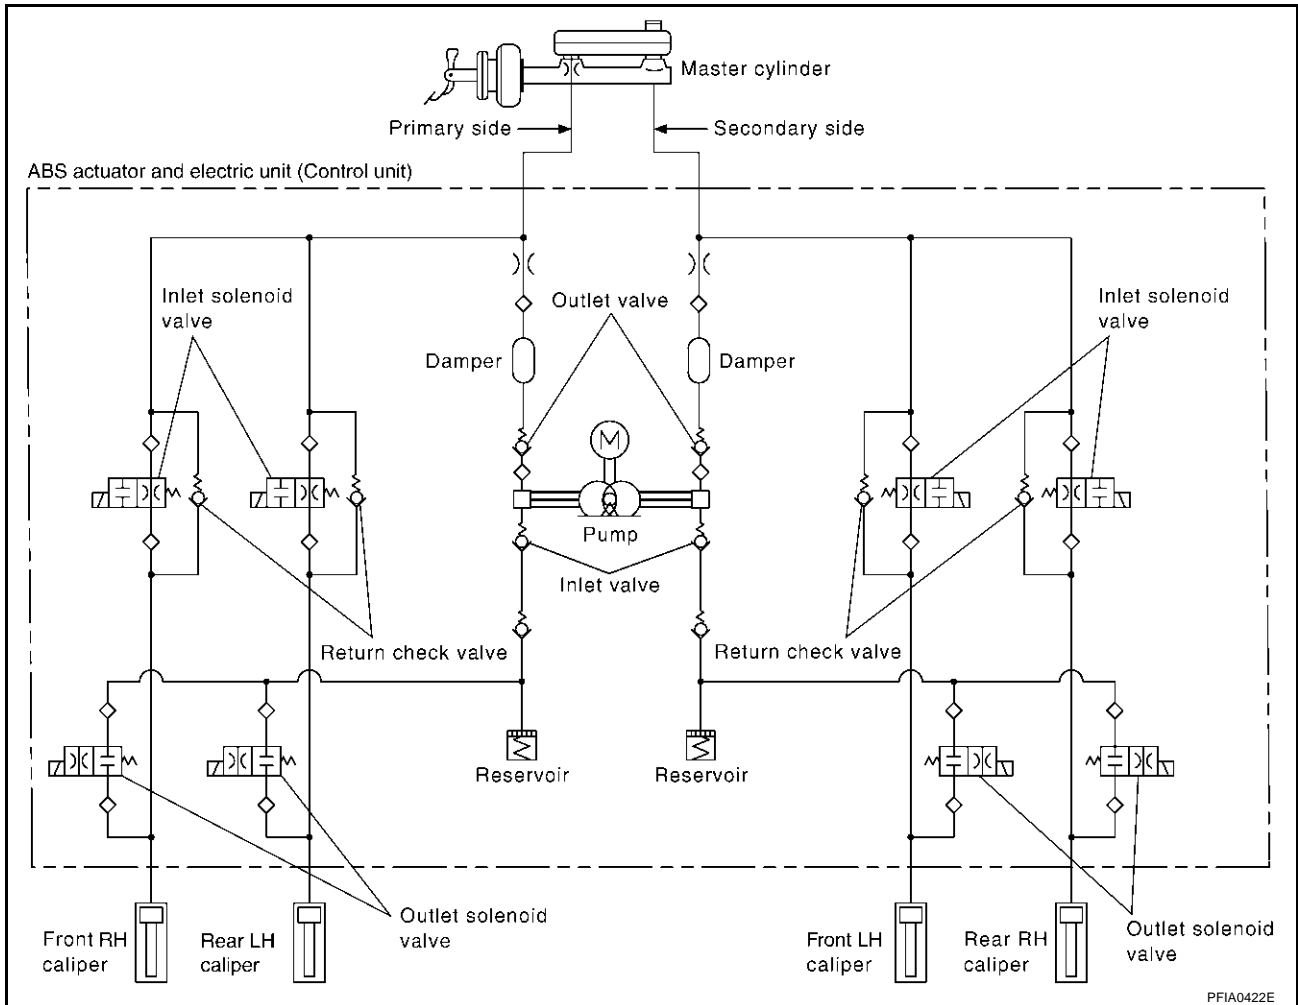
Master cylinder

Primary side

Secondary side

ABS actuator and electric unit (Control unit)

Inlet solenoid valve

Outlet valve

Inlet solenoid valve

Damper

Damper

M

Pump

Inlet valve

Return check valve

Return check valve

Reservoir

Reservoir

Outlet solenoid valve

Outlet solenoid valve

Front RH caliper

Rear LH caliper

Front LH caliper

Rear RH caliper

PFIA0422E